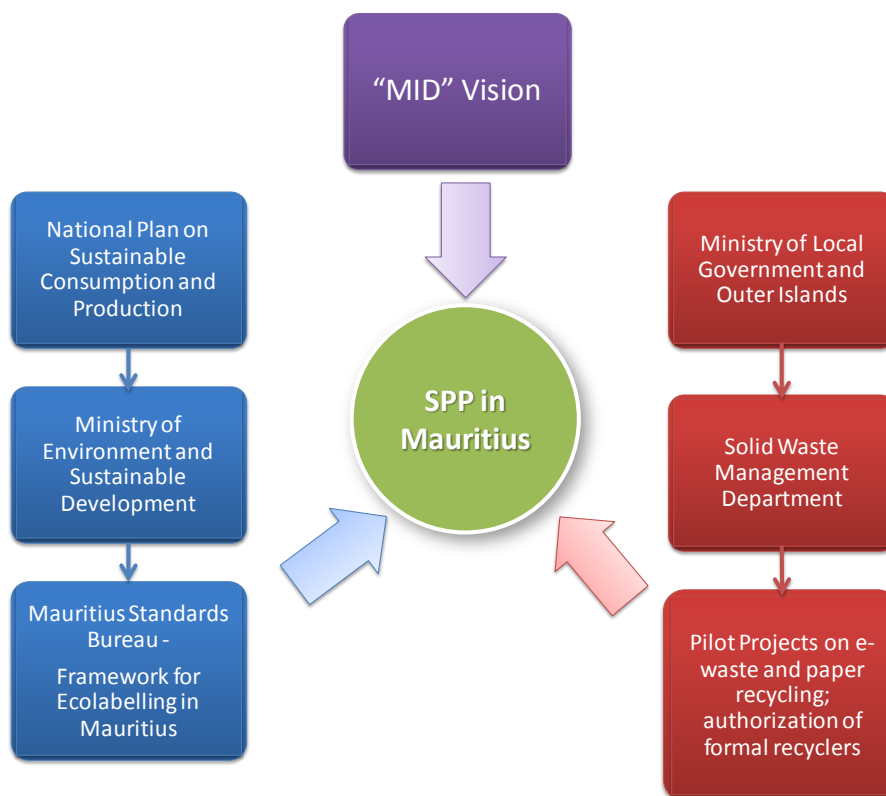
"MID" Vision

National Plan on Sustainable Consumption and Production

Ministry of Environment and Sustainable Development

Mauritius Standards Bureau -

Framework for Ecolabelling in Mauritius

SPP in Mauritius

Ministry of Local Government and Outer Islands

Solid Waste Management Department

Pilot Projects on e-waste and paper recycling; authorization of formal recyclers